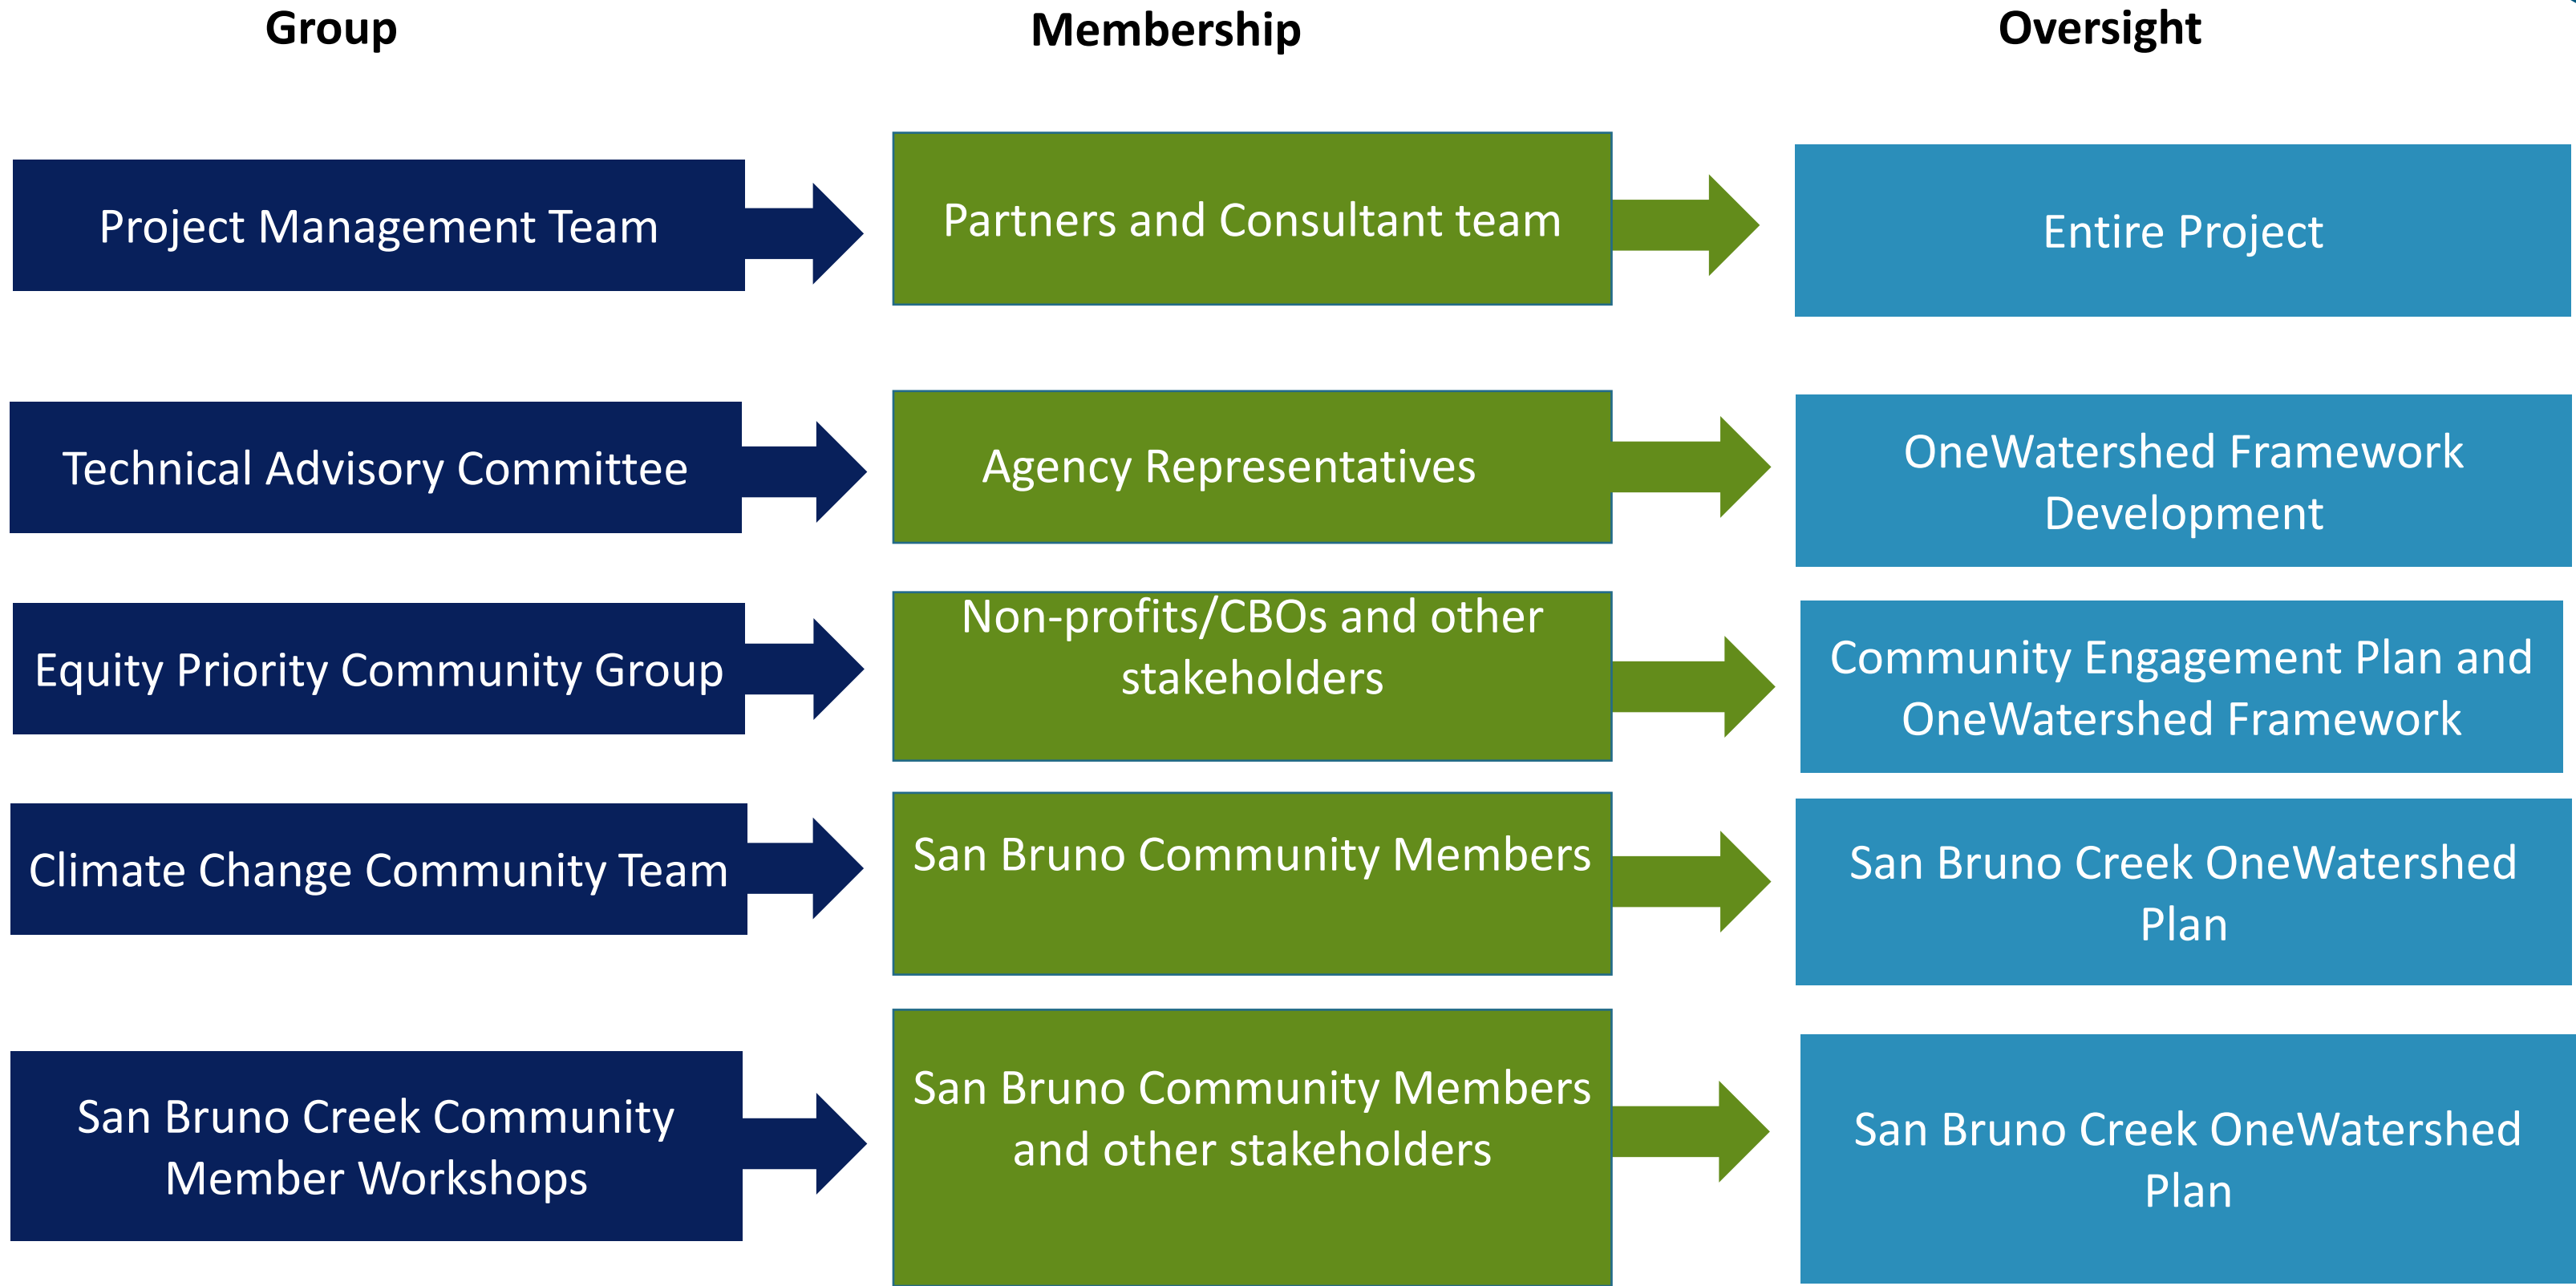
| Group | Membership | Oversight |
|---|---|---|
| Project Management Team | Partners and Consultant team | Entire Project |
| Technical Advisory Committee | Agency Representatives | OneWatershed Framework Development |
| Equity Priority Community Group | Non-profits/CBOs and other stakeholders | Community Engagement Plan and OneWatershed Framework |
| Climate Change Community Team | San Bruno Community Members | San Bruno Creek OneWatershed Plan |
| San Bruno Creek Community Member Workshops | San Bruno Community Members and other stakeholders | San Bruno Creek OneWatershed Plan |